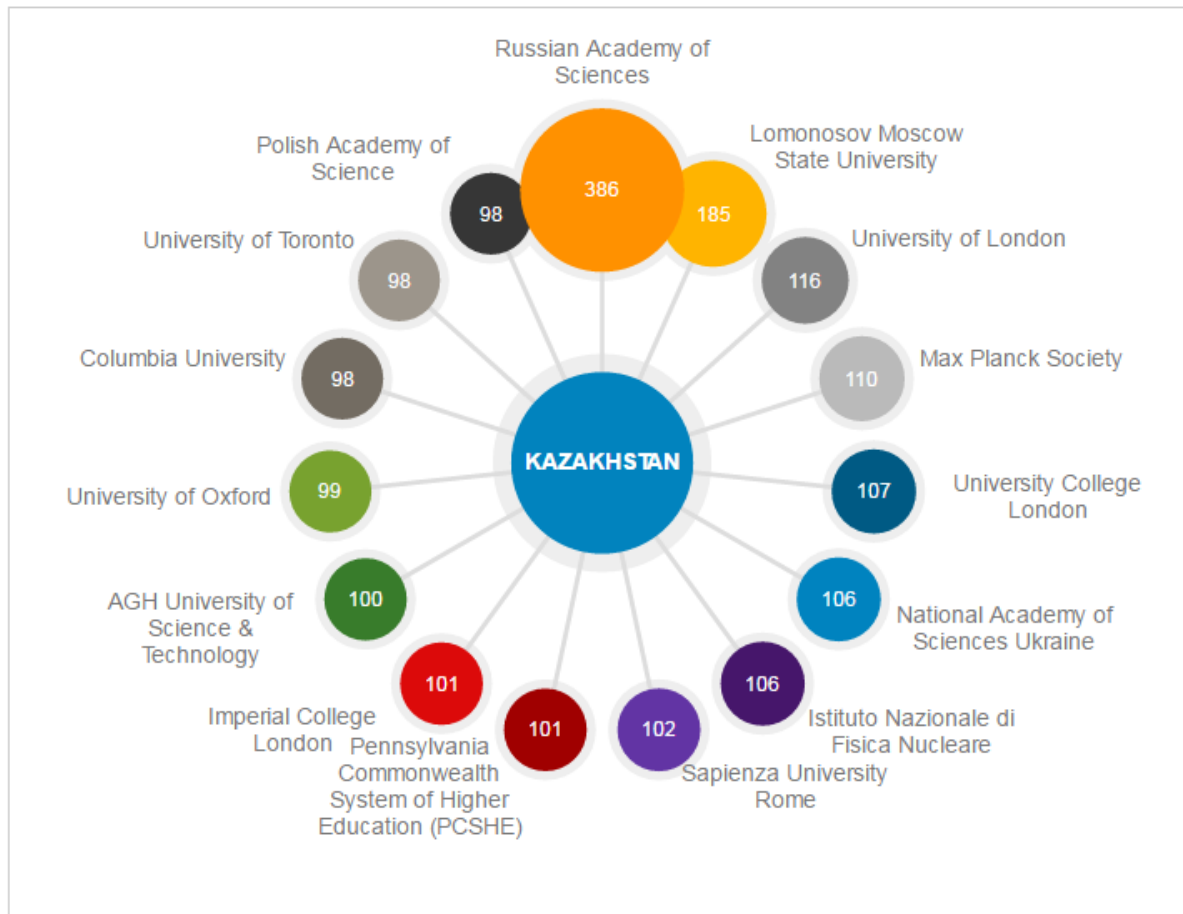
Russian Academy of Sciences

386

Polish Academy of Science

98

Lomonosov Moscow State University

185

University of Toronto

98

University of London

116

Columbia University

98

Max Planck Society

110

KAZAKHSTAN

University of Oxford

99

University College London

107

AGH University of Science & Technology

100

National Academy of Sciences Ukraine

106

Imperial College London

101

Pennsylvania Commonwealth System of Higher Education (PCSHE)

101

102

Sapienza University Rome

106

Istituto Nazionale di Fisica Nucleare